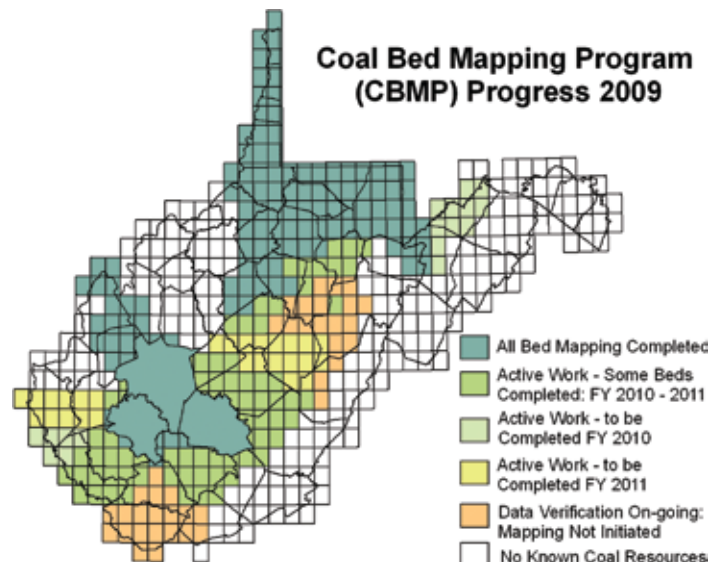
Coal Bed Mapping Program
(CBMP) Progress 2009

All Bed Mapping Completed

Active Work - Some Beds Completed: FY 2010 - 2011

Active Work - to be Completed FY 2010

Active Work - to be Completed FY 2011

Data Verification On-going: Mapping Not Initiated

No Known Coal Resources